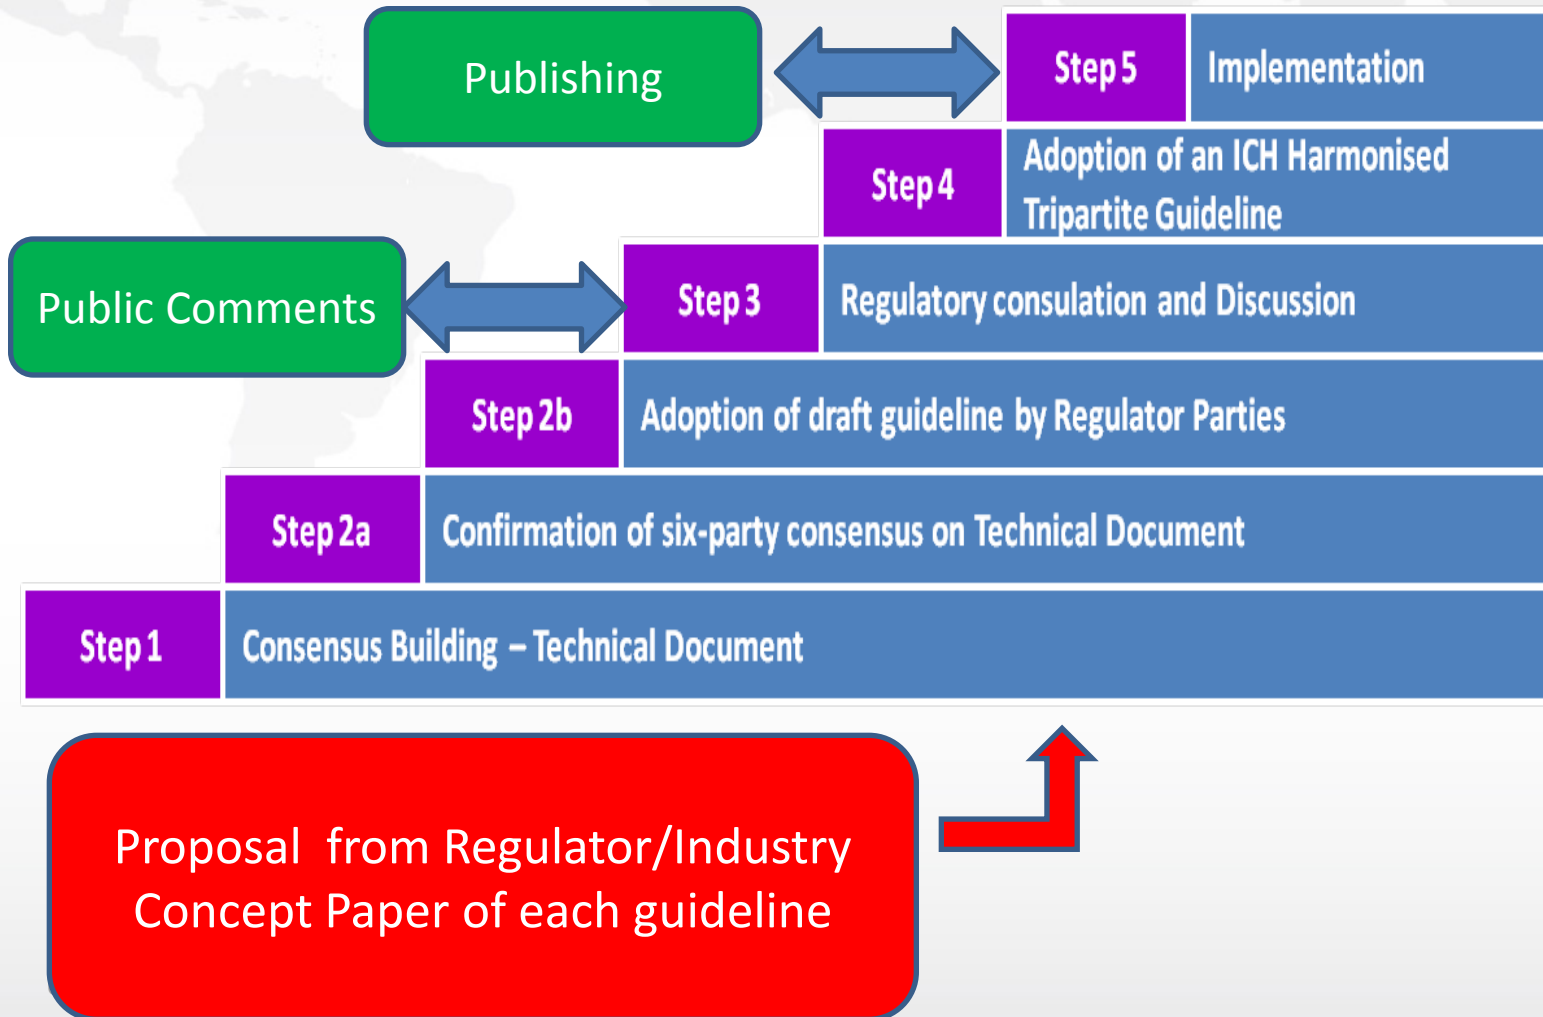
Publishing

Step 5 Implementation

Step 4 Adoption of an ICH Harmonised Tripartite Guideline

Public Comments

Step 3 Regulatory consulation and Discussion

Step 2b Adoption of draft guideline by Regulator Parties

Step 2a Confirmation of six-party consensus on Technical Document

Step 1 Consensus Building – Technical Document

Proposal from Regulator/Industry
Concept Paper of each guideline